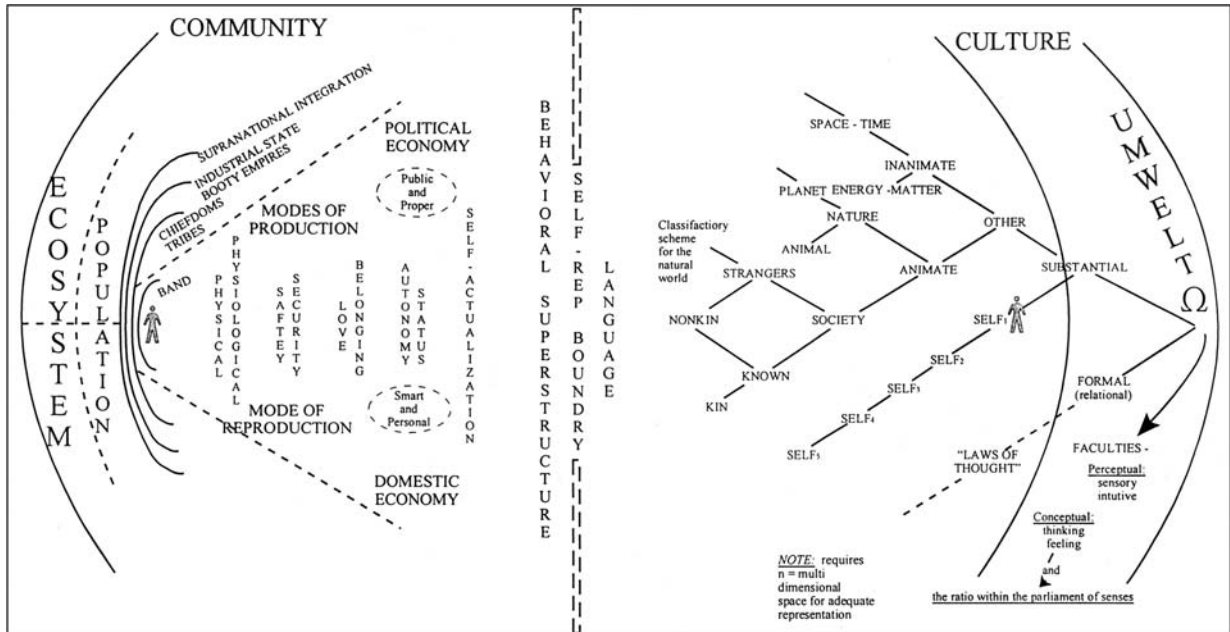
COMMUNITY

ECOSYSTEM

POPULATION

SUPRANATIONAL INTEGRATION
INDUSTRIAL STATE
BOOTY EMPIRES
CHIEFDOMS
TRIBES
BAND

POLITICAL ECONOMY

Public and Proper

MODES OF PRODUCTION

PHYSICAL
PHYSIOLOGICAL
SAFTEY
SECURITY
LOVE
BELONGING
AUTONOMY
STATUS
SELF-ACTUALIZATION

Smart and Personal

MODE OF REPRODUCTION

DOMESTIC ECONOMY

BEHAVIORAL SUPERSTRUCTURE

SELF-REP BOUNDRY

LANGUAGE

CULTURE

UMWELT $\Omega$

SPACE - TIME
INANIMATE
PLANET
ENERGY -MATTER
NATURE
OTHER
ANIMAL
Classifactiory scheme for the natural world
STRANGERS
ANIMATE
SUBSTANTIAL
NONKIN
SOCIETY
SELF$_1$
SELF$_2$
SELF$_3$
SELF$_4$
SELF$_5$
KNOWN
KIN
FORMAL (relational)
"LAWS OF THOUGHT"
FACULTIES -
Perceptual: sensory intutive
Conceptual: thinking feeling
and
the ratio within the parliament of senses

NOTE: requires n = multi dimensional space for adequate representation